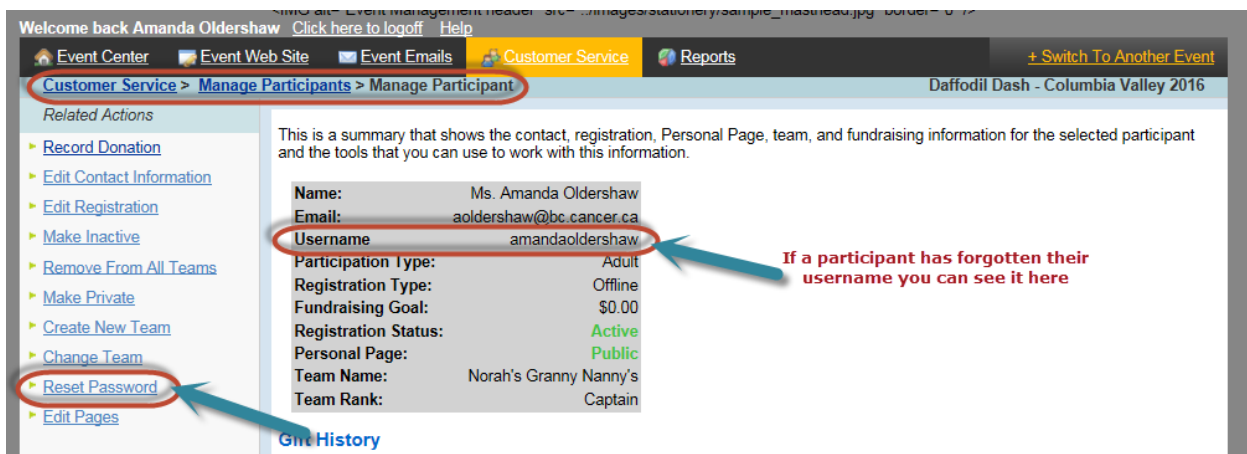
<IMG alt="Event Management header" src="../images/stationery/sample_masthead.jpg" border="0"/>
Welcome back Amanda Oldershaw Click here to logoff Help

Event Center | Event Web Site | Event Emails | Customer Service | Reports | + Switch To Another Event

Customer Service > Manage Participants > Manage Participant

Daffodil Dash - Columbia Valley 2016

Related Actions

Record Donation
Edit Contact Information
Edit Registration
Make Inactive
Remove From All Teams
Make Private
Create New Team
Change Team
Reset Password
Edit Pages

This is a summary that shows the contact, registration, Personal Page, team, and fundraising information for the selected participant and the tools that you can use to work with this information.

| | |
|---|---|
| Name: | Ms. Amanda Oldershaw |
| Email: | aoldershaw@bc.cancer.ca |
| Username | amandaoldershaw |
| Participation Type: | Adult |
| Registration Type: | Offline |
| Fundraising Goal: | $0.00 |
| Registration Status: | Active |
| Personal Page: | Public |
| Team Name: | Norah's Granny Nanny's |
| Team Rank: | Captain |

If a participant has forgotten their username you can see it here

Gift History